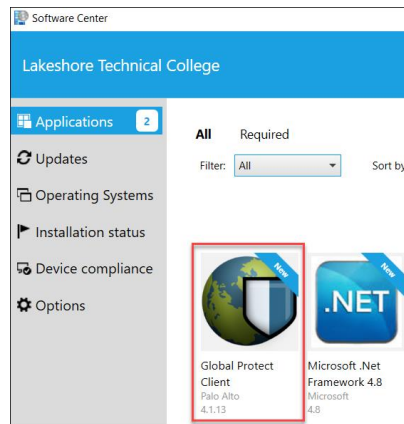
Software Center

Lakeshore Technical College

Applications 2

Updates

Operating Systems

Installation status

Device compliance

Options

All Required

Filter: All

Sort by

New

New

.NET

Global Protect Client
Palo Alto
4.1.13

Microsoft .Net Framework 4.8
Microsoft
4.8